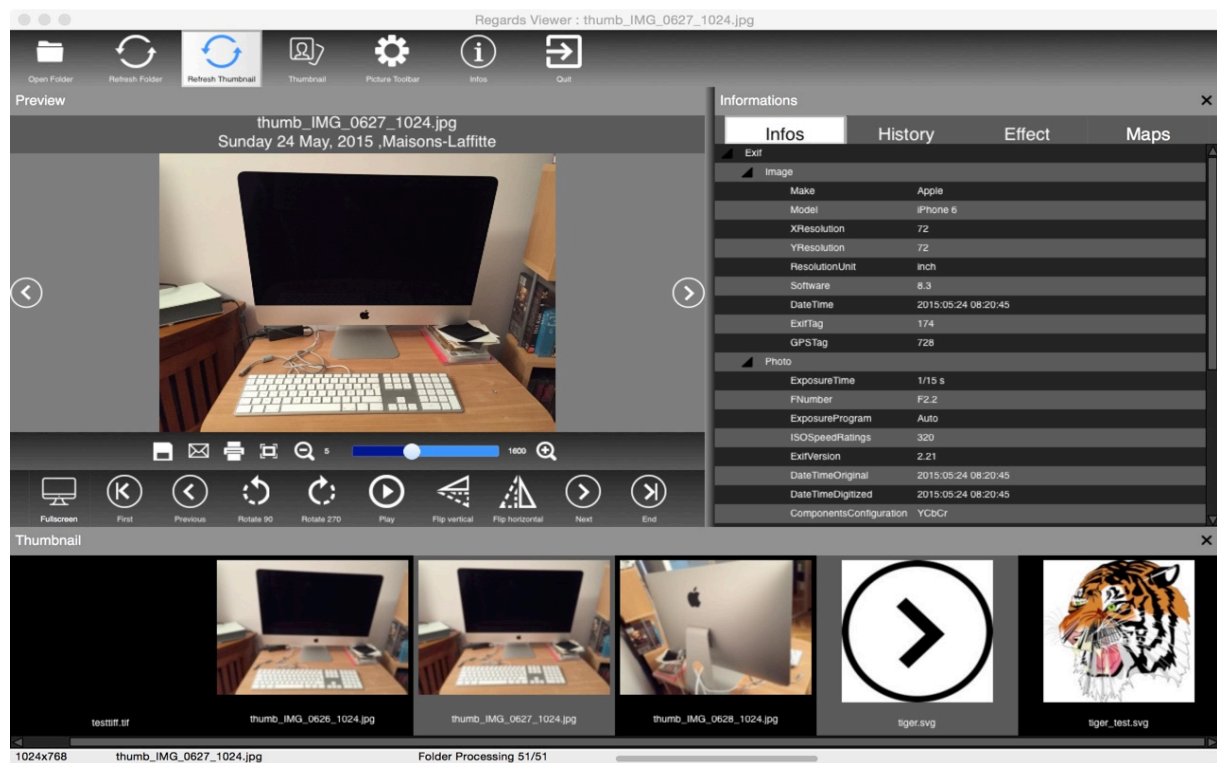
Regards Viewer : thumb_IMG_0627_1024.jpg

Open Folder
Refresh Folder
Refresh Thumbnail
Thumbnail
Picture Toolbar
Infos
Quit

Preview

thumb_IMG_0627_1024.jpg
Sunday 24 May, 2015 ,Maisons-Laffitte

5
1600

Fullscreen
First
Previous
Rotate 90
Rotate 270
Play
Flip vertical
Flip horizontal
Next
End

Informations

Infos
History
Effect
Maps

Exif
Image

| | |
|---|---|
| Make | Apple |
| Model | iPhone 6 |
| XResolution | 72 |
| YResolution | 72 |
| ResolutionUnit | inch |
| Software | 8.3 |
| DateTime | 2015:05:24 08:20:45 |
| ExifTag | 174 |
| GPSTag | 728 |

Photo

| | |
|---|---|
| ExposureTime | 1/15 s |
| FNumber | F2.2 |
| ExposureProgram | Auto |
| ISOSpeedRatings | 320 |
| ExifVersion | 2.21 |
| DateTimeOriginal | 2015:05:24 08:20:45 |
| DateTimeDigitized | 2015:05:24 08:20:45 |
| ComponentsConfiguration | YCbCr |

Thumbnail

testtiff.tif
thumb_IMG_0626_1024.jpg
thumb_IMG_0627_1024.jpg
thumb_IMG_0628_1024.jpg
tiger.svg
tiger_test.svg

1024x768
thumb_IMG_0627_1024.jpg
Folder Processing 51/51